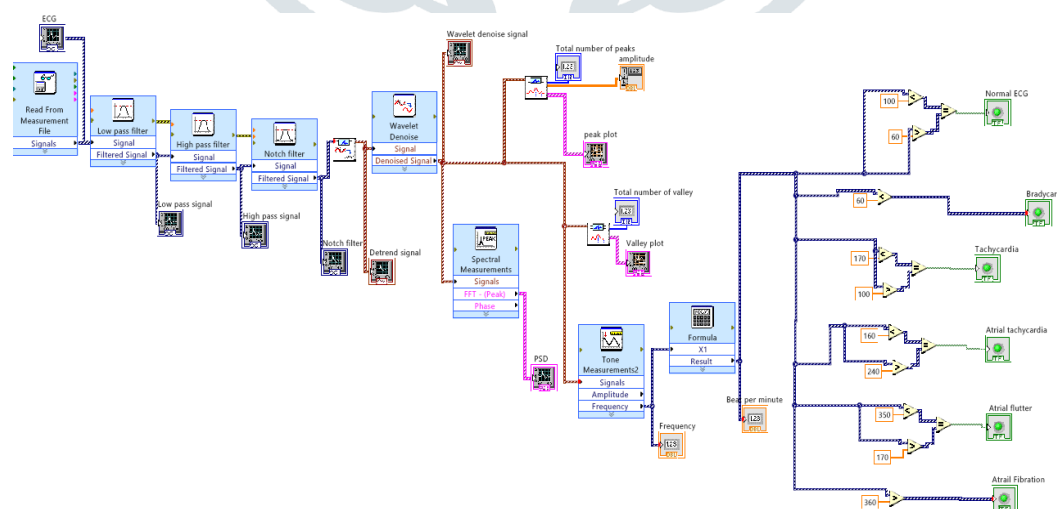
ECG

Read From Measurement File
Signals

Low pass filter
Signal
Filtered Signal

Low pass signal

High pass filter
Signal
Filtered Signal

High pass signal

Notch filter
Signal
Filtered Signal

Notch filter

Detrend signal

Wavelet denoise signal

Wavelet Denoise
Signal
Denoised Signal

Total number of peaks
amplitude

peak plot

Total number of valley

Valley plot

Spectral Measurements
Signals
FFT - (Peak)
Phase

PSD

Tone Measurements2
Signals
Amplitude
Frequency

Frequency

Formula
X1
Result

Beat per minute

100
60
Normal ECG

60
Bradycar

170
100
Tachycardia

160
240
Atrial tachycardia

350
170
Atrial flutter

360
Atrail Fibration